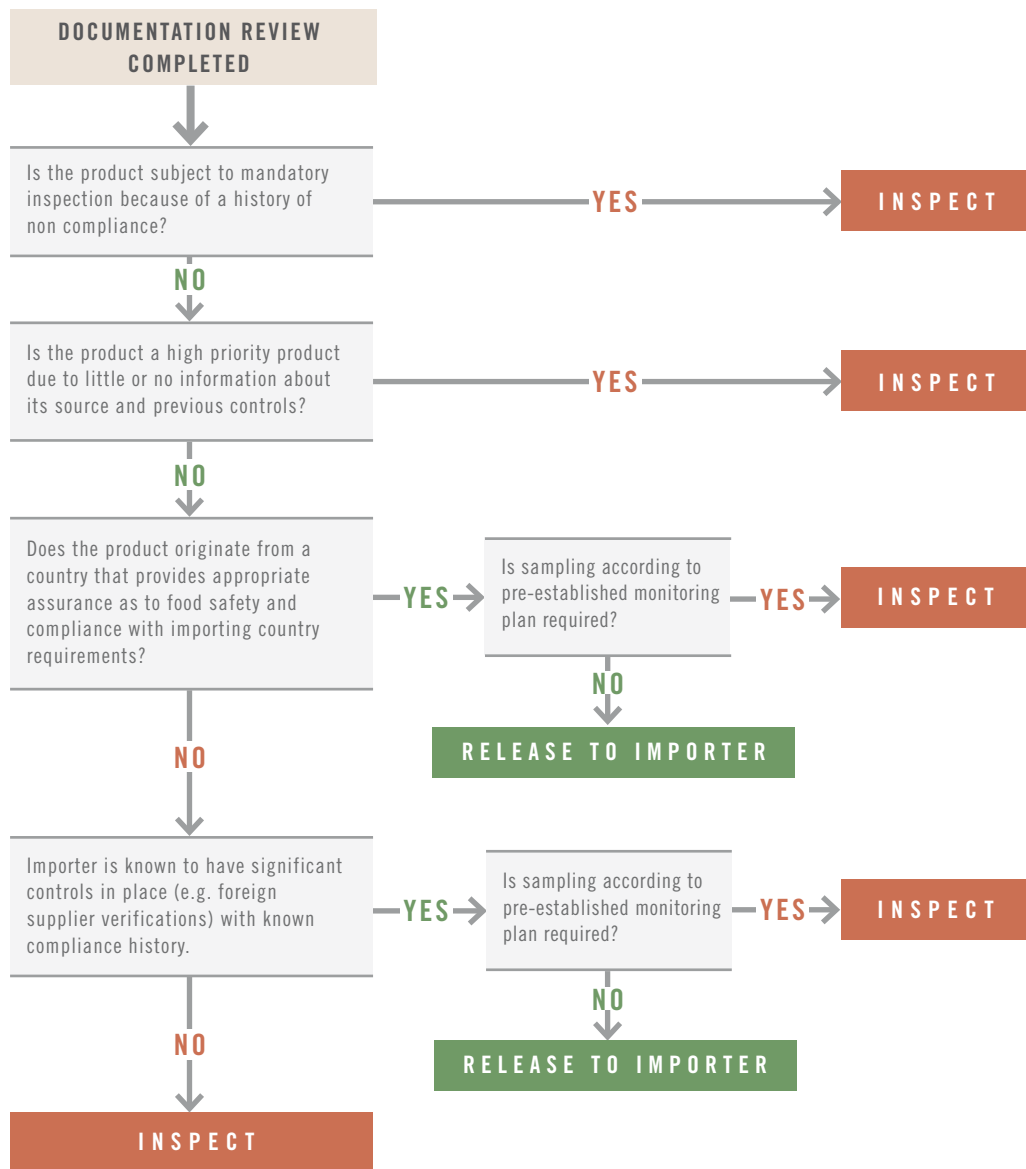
DOCUMENTATION REVIEW COMPLETED

Is the product subject to mandatory inspection because of a history of non compliance?

YES

INSPECT

NO

Is the product a high priority product due to little or no information about its source and previous controls?

YES

INSPECT

NO

Does the product originate from a country that provides appropriate assurance as to food safety and compliance with importing country requirements?

YES

Is sampling according to pre-established monitoring plan required?

YES

INSPECT

NO

RELEASE TO IMPORTER

NO

Importer is known to have significant controls in place (e.g. foreign supplier verifications) with known compliance history.

YES

Is sampling according to pre-established monitoring plan required?

YES

INSPECT

NO

RELEASE TO IMPORTER

NO

INSPECT